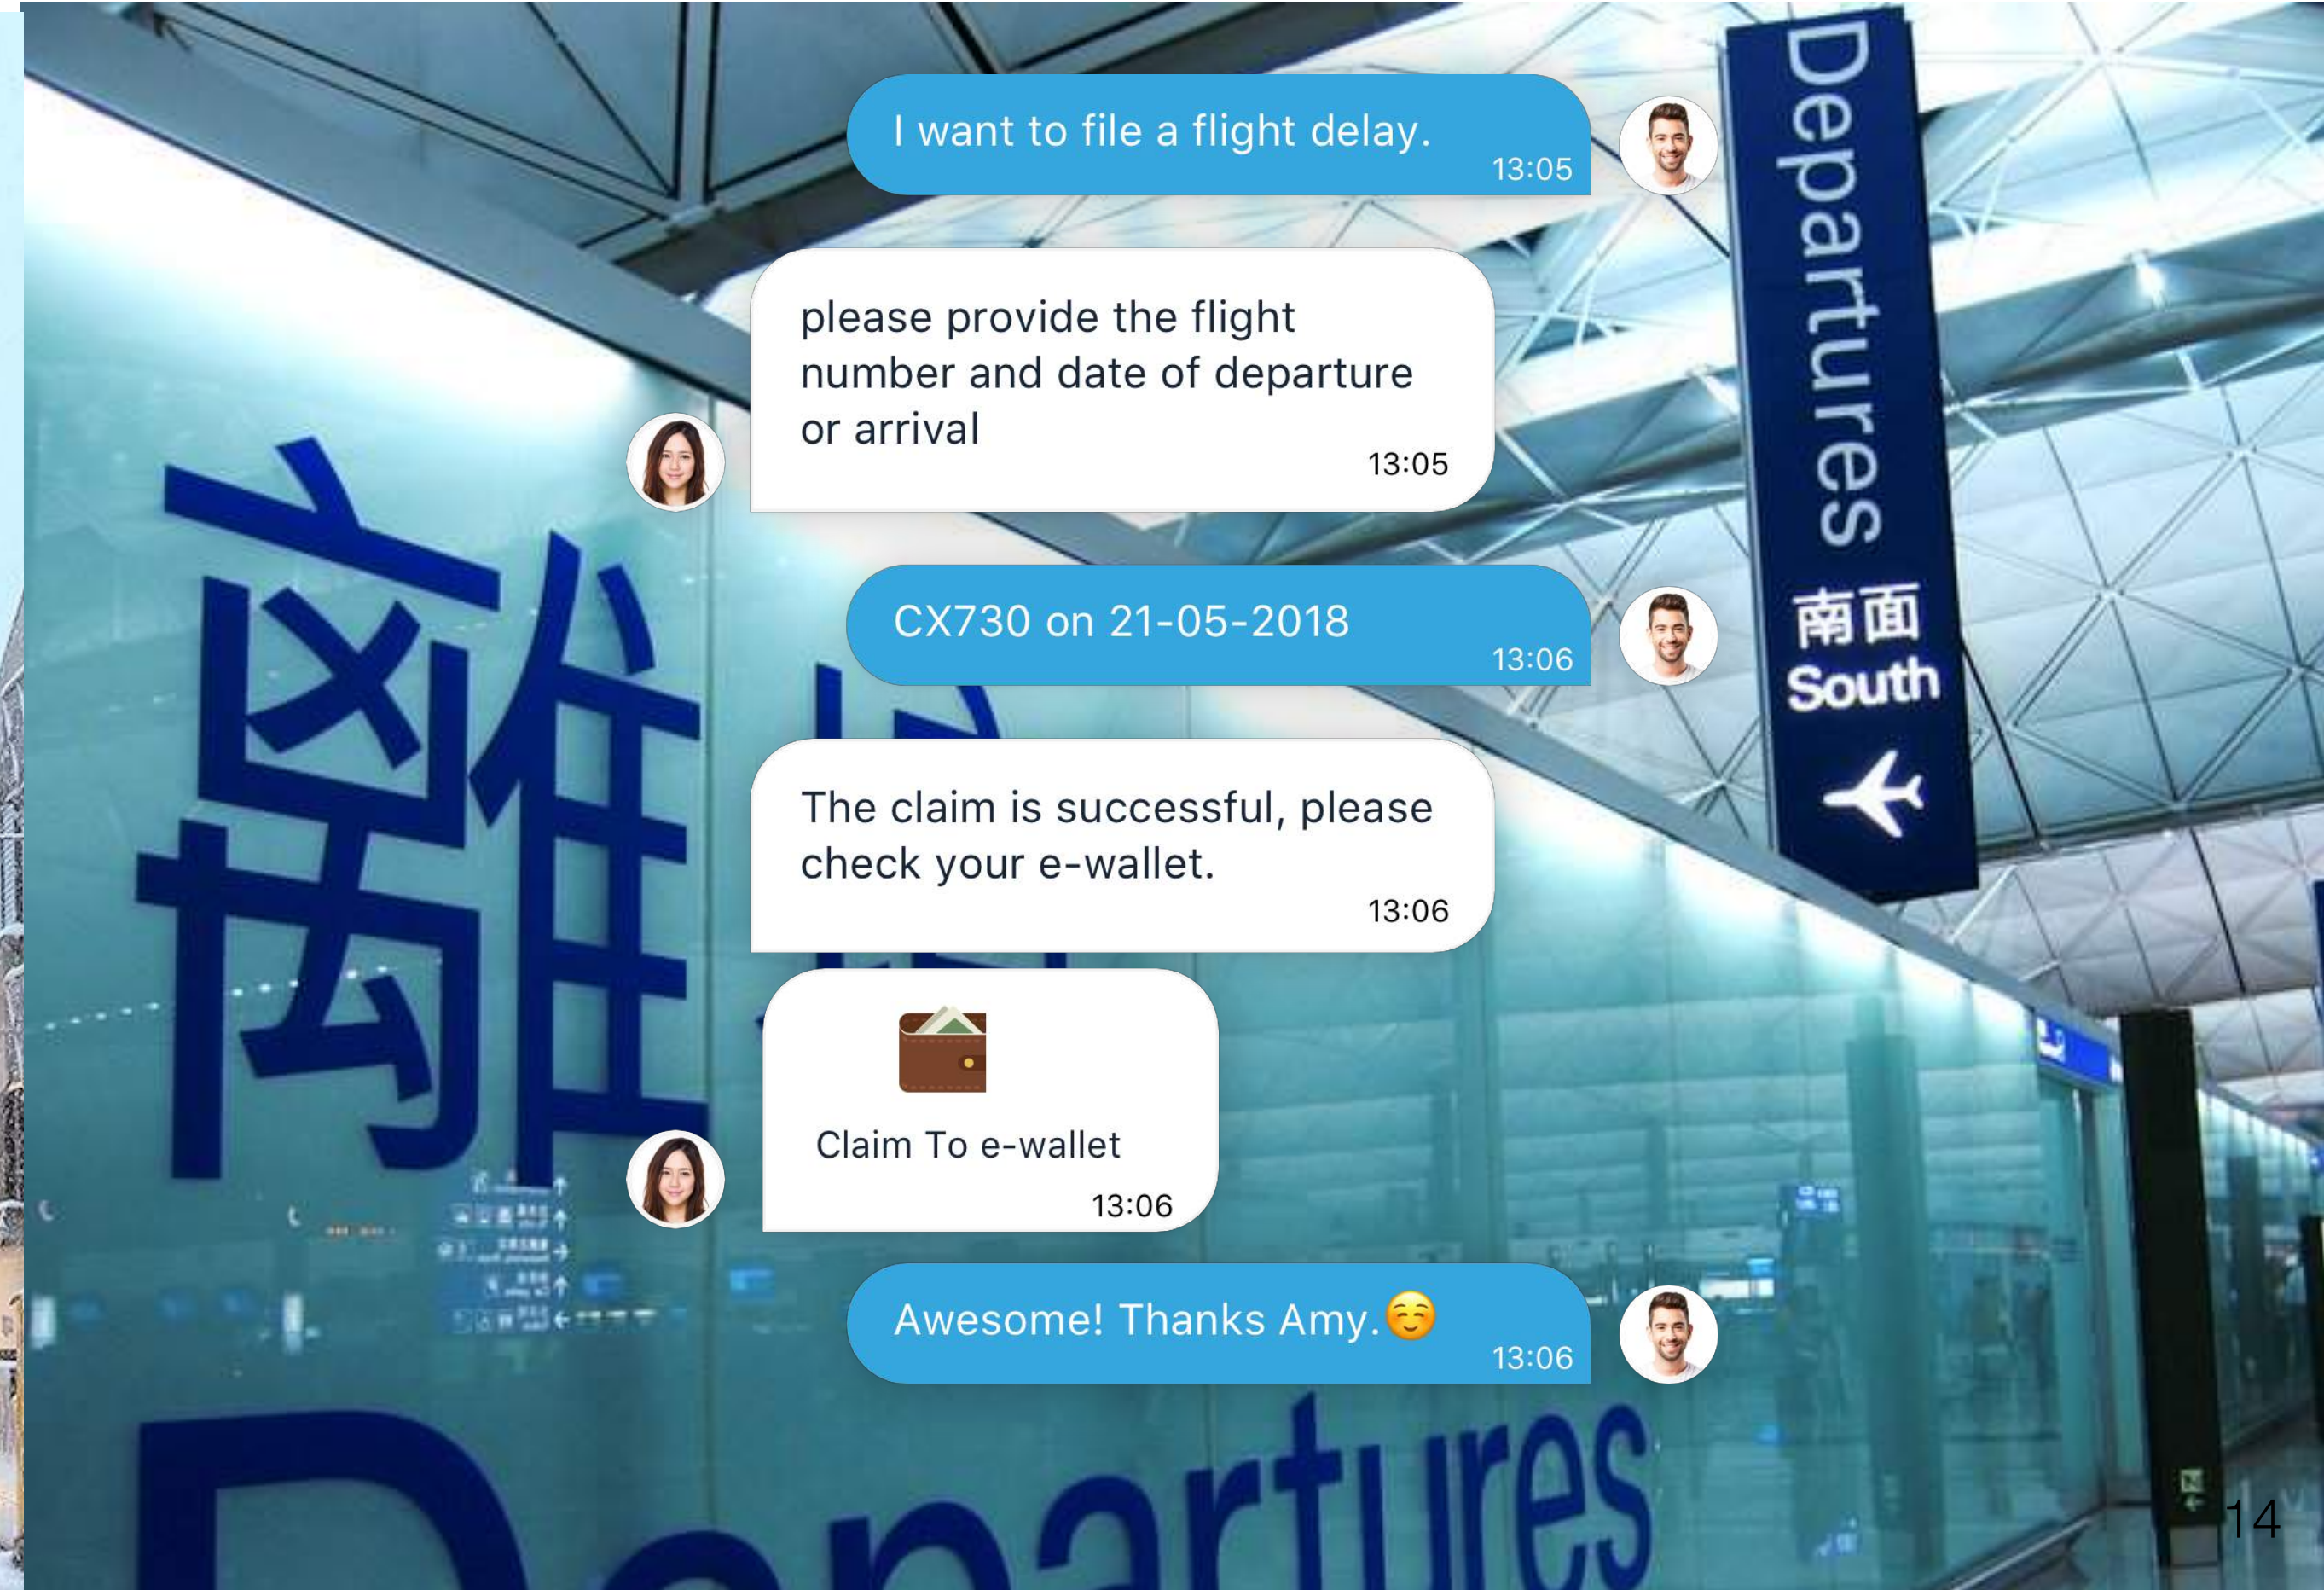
I want to file a flight delay. 13:05

please provide the flight number and date of departure or arrival 13:05

CX730 on 21-05-2018 13:06

The claim is successful, please check your e-wallet. 13:06

Claim To e-wallet 13:06

Awesome! Thanks Amy.☺️ 13:06

Departures 南面 South

離

Departures

14